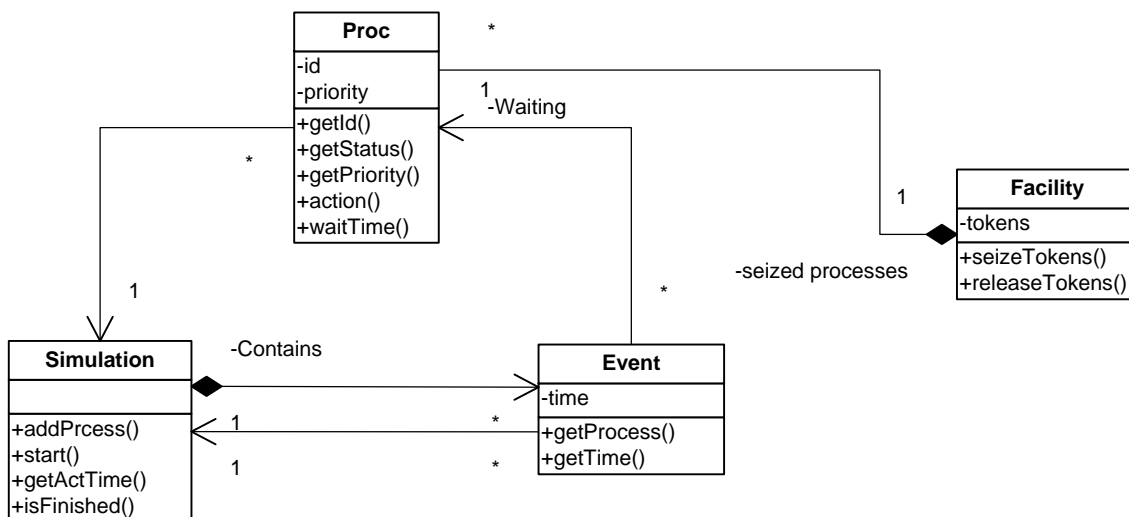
Proc
-id
-priority
+getId()
+getStatus()
+getPriority()
+action()
+waitTime()

*

1
-Waiting

*

1

Facility
-tokens
+seizeTokens()
+releaseTokens()

1

-seized processes

*

1

Simulation
+addPrcess()
+start()
+getActTime()
+isFinished()

-Contains

Event
-time
+getProcess()
+getTime()

1
*
1
*